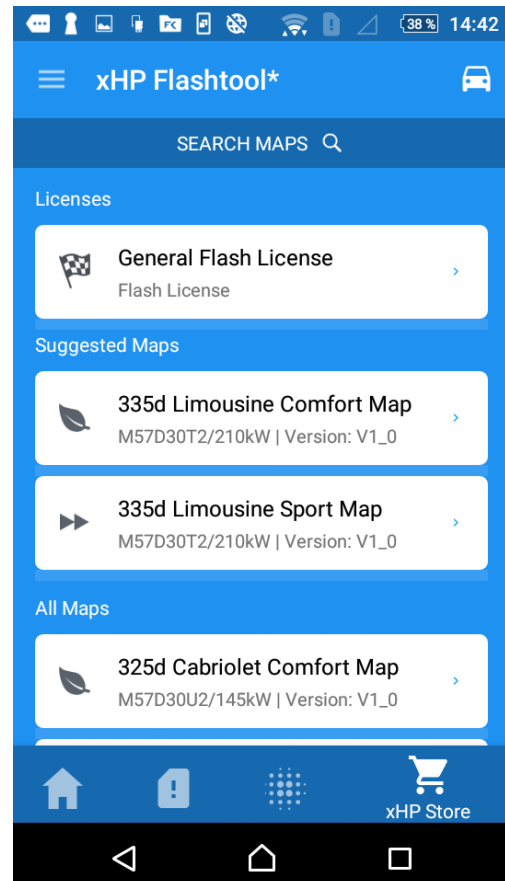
38 % 14:42

xHP Flashtool*

SEARCH MAPS

Licenses

General Flash License
Flash License

Suggested Maps

335d Limousine Comfort Map
M57D30T2/210kW | Version: V1_0

335d Limousine Sport Map
M57D30T2/210kW | Version: V1_0

All Maps

325d Cabriolet Comfort Map
M57D30U2/145kW | Version: V1_0

xHP Store